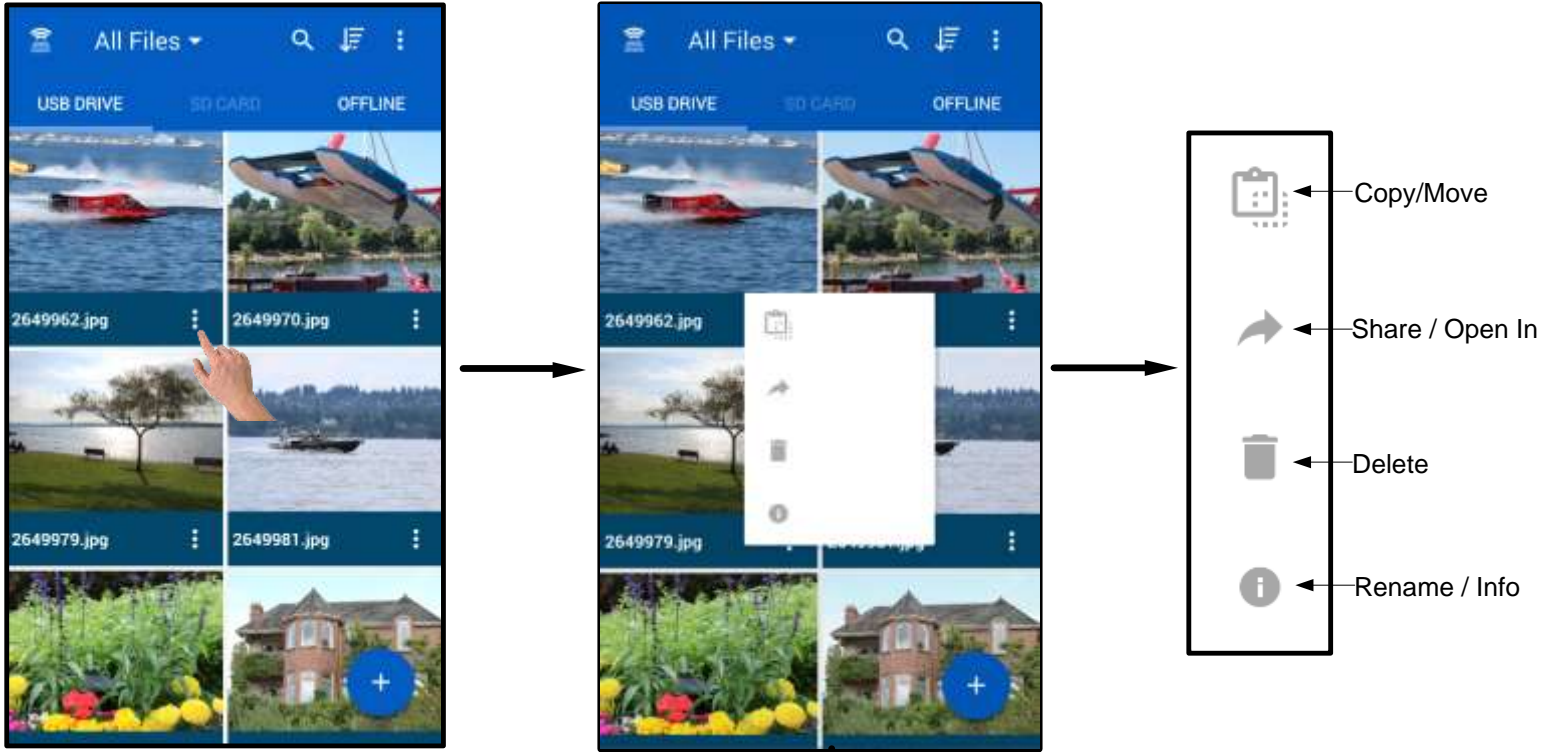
All Files

USB DRIVE SD CARD OFFLINE

2649962.jpg
2649970.jpg
2649979.jpg
2649981.jpg

+

All Files

USB DRIVE SD CARD OFFLINE

2649962.jpg
2649979.jpg

+

Copy/Move
Share / Open In
Delete
Rename / Info